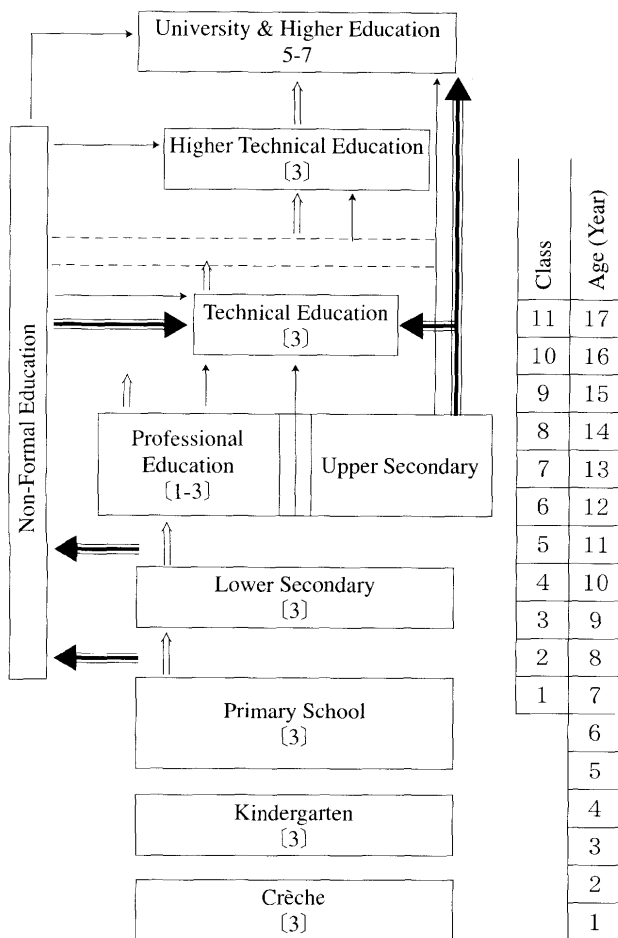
University & Higher Education
5-7

Higher Technical Education
〔3〕

Technical Education
〔3〕

Professional Education
〔1-3〕

Upper Secondary

Lower Secondary
〔3〕

Primary School
〔3〕

Kindergarten
〔3〕

Crèche
〔3〕

Non-Formal Education

| Class | Age (Year) |
|---|---|
| 11 | 17 |
| 10 | 16 |
| 9 | 15 |
| 8 | 14 |
| 7 | 13 |
| 6 | 12 |
| 5 | 11 |
| 4 | 10 |
| 3 | 9 |
| 2 | 8 |
| 1 | 7 |
| | 6 |
| | 5 |
| | 4 |
| | 3 |
| | 2 |
| | 1 |